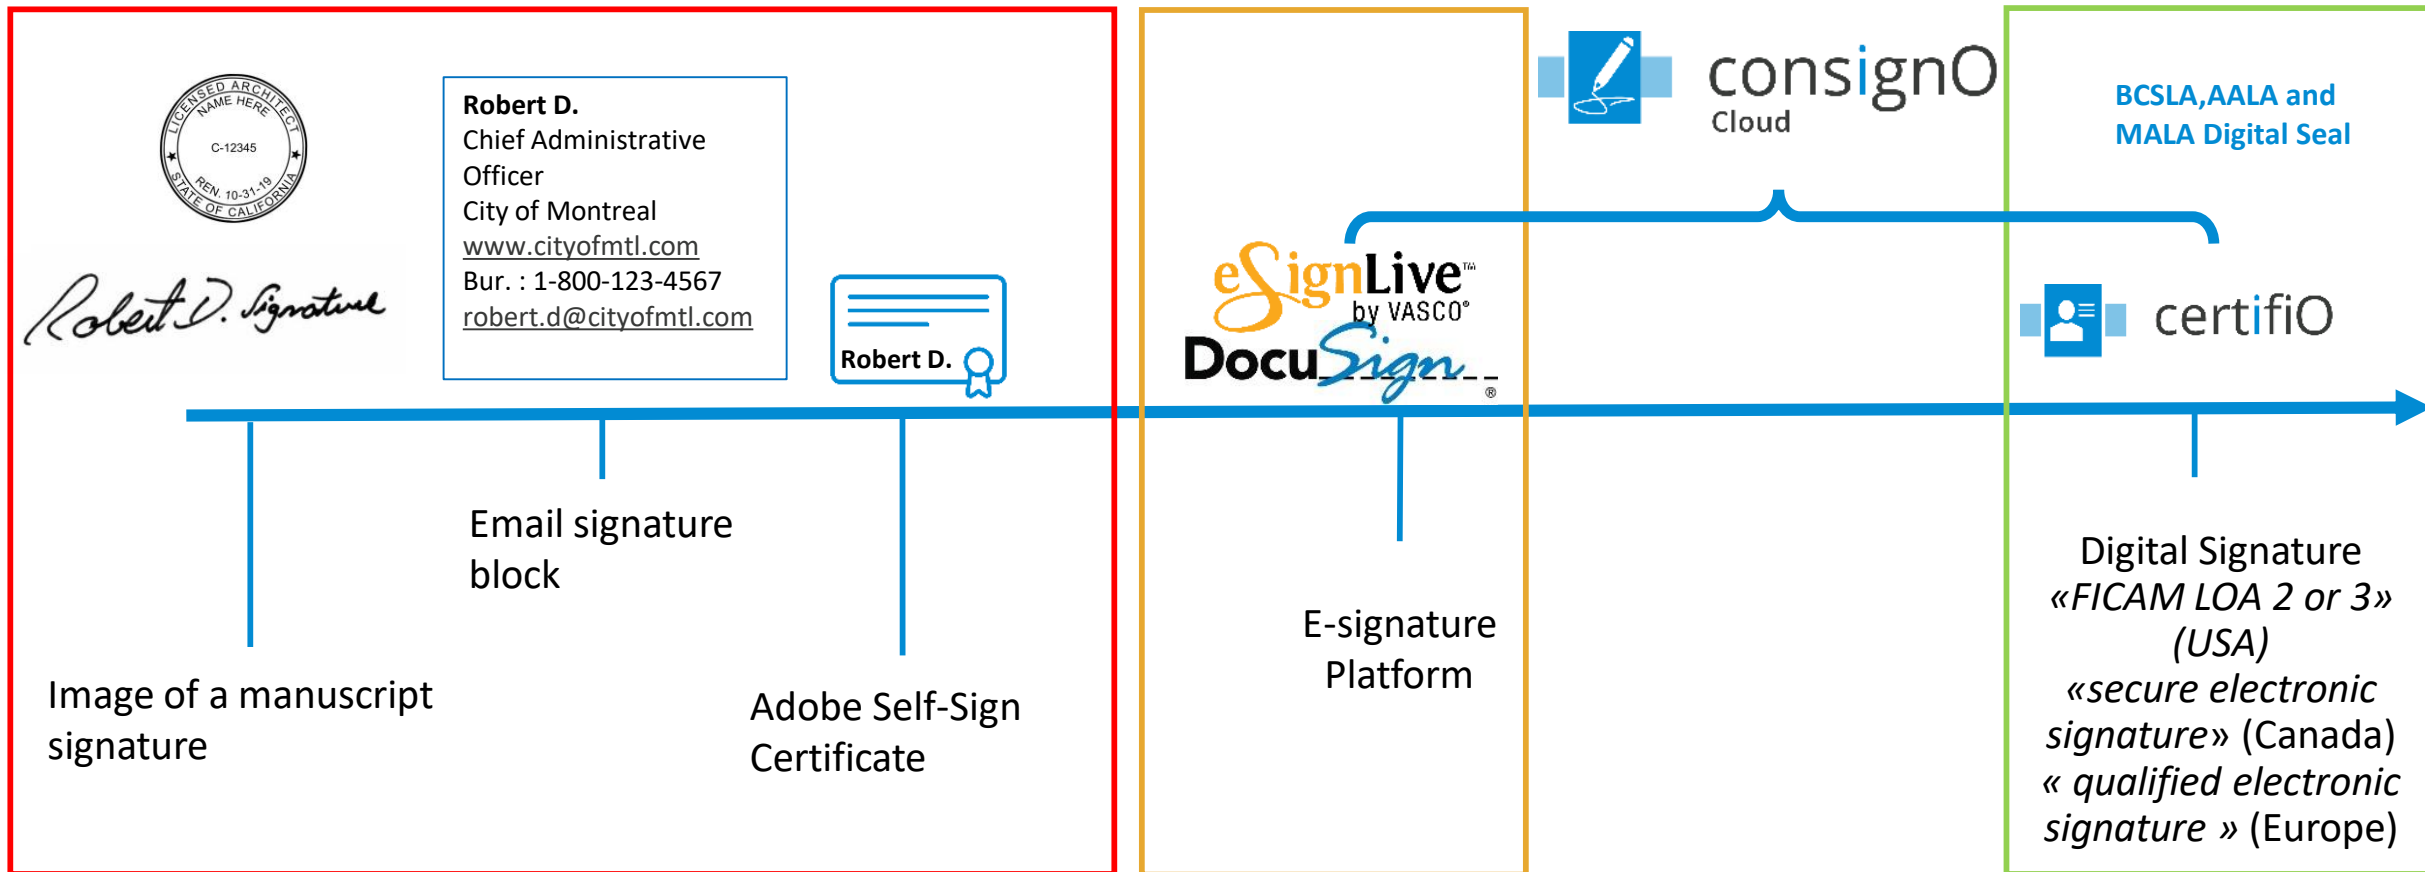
LICENSED ARCHITECT
NAME HERE
C-12345
REN. 10-31-19
STATE OF CALIFORNIA

Robert D. Signature

Robert D.
Chief Administrative Officer
City of Montreal
www.cityofmtl.com
Bur. : 1-800-123-4567
robert.d@cityofmtl.com

Robert D.

consignO Cloud

BCSLA,AALA and MALA Digital Seal

eSignLive™ by VASCO®

DocuSign®

certifiO

Email signature block

Image of a manuscript signature

Adobe Self-Sign Certificate

E-signature Platform

Digital Signature «FICAM LOA 2 or 3» (USA) «secure electronic signature» (Canada) « qualified electronic signature » (Europe)